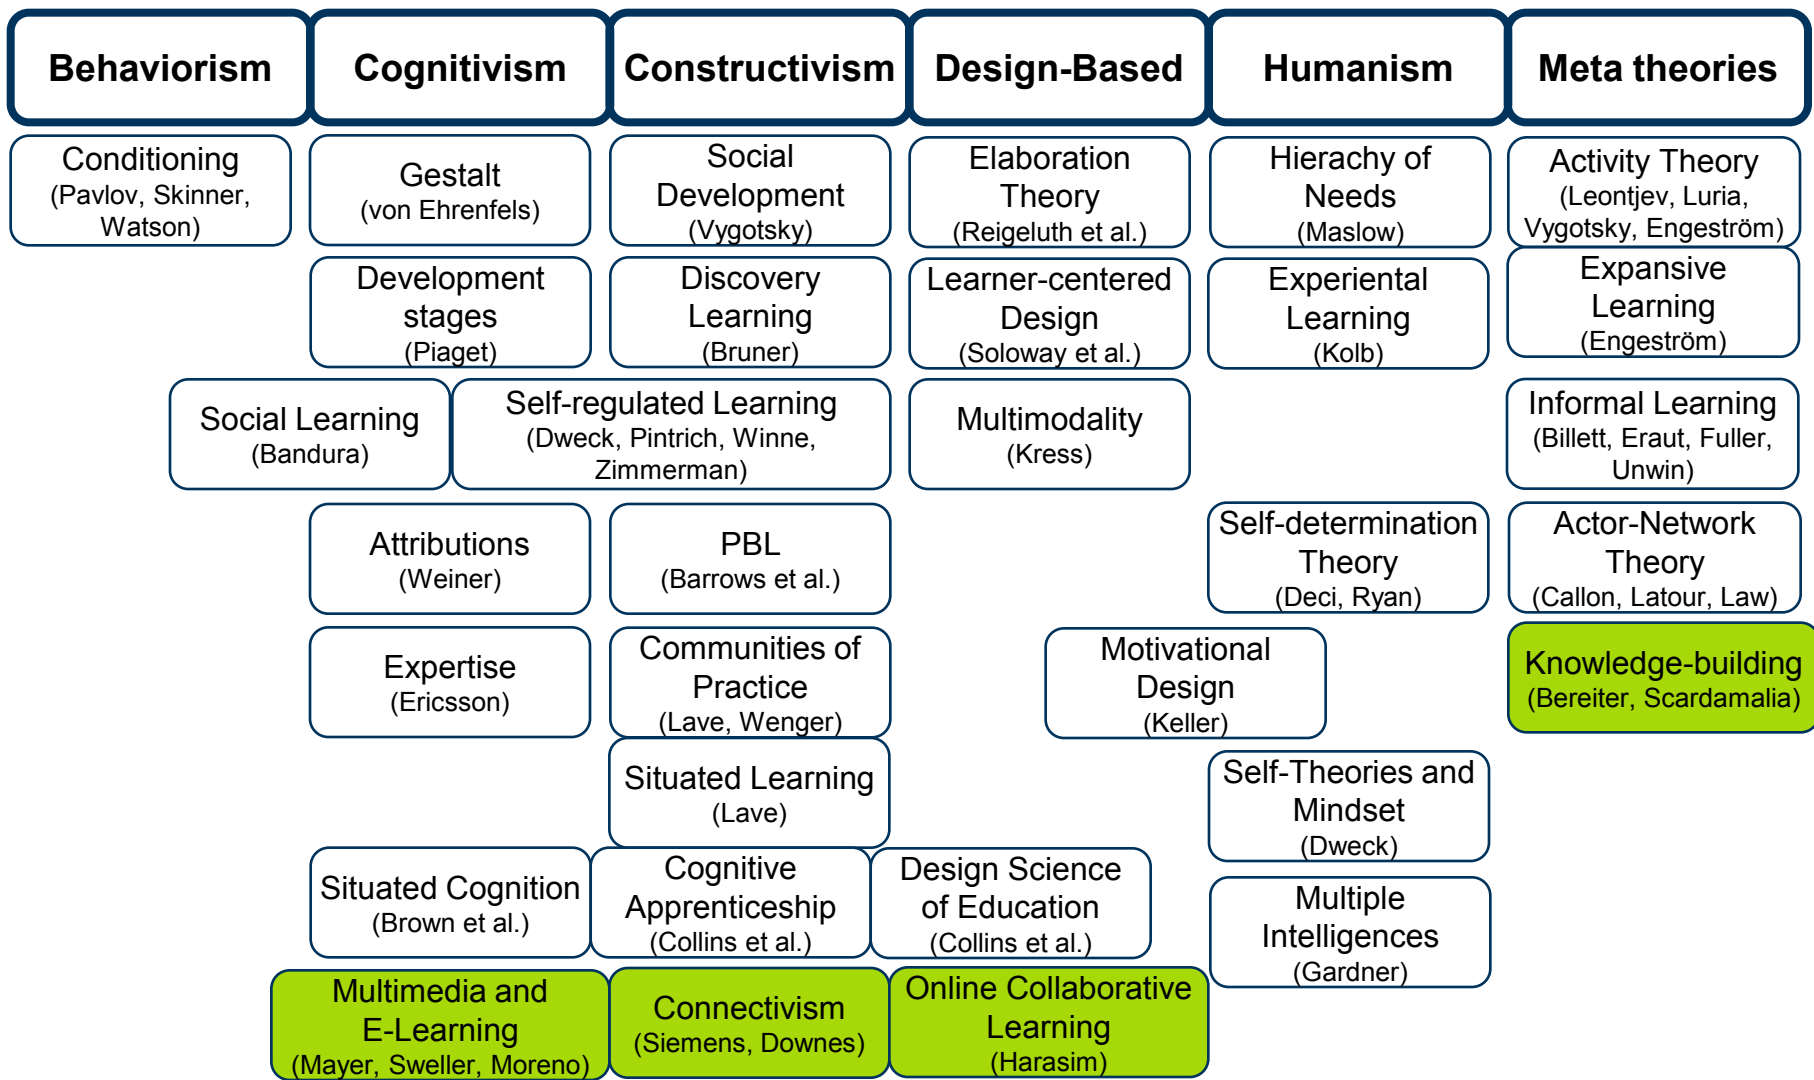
Behaviorism

Cognitivism

Constructivism

Design-Based

Humanism

Meta theories

Conditioning (Pavlov, Skinner, Watson)

Gestalt (von Ehrenfels)

Social Development (Vygotsky)

Elaboration Theory (Reigeluth et al.)

Hierachy of Needs (Maslow)

Activity Theory (Leontjev, Luria, Vygotsky, Engeström)

Development stages (Piaget)

Discovery Learning (Bruner)

Learner-centered Design (Soloway et al.)

Experiental Learning (Kolb)

Expansive Learning (Engeström)

Social Learning (Bandura)

Self-regulated Learning (Dweck, Pintrich, Winne, Zimmerman)

Multimodality (Kress)

Informal Learning (Billett, Eraut, Fuller, Unwin)

Attributions (Weiner)

PBL (Barrows et al.)

Self-determination Theory (Deci, Ryan)

Actor-Network Theory (Callon, Latour, Law)

Expertise (Ericsson)

Communities of Practice (Lave, Wenger)

Motivational Design (Keller)

Knowledge-building (Bereiter, Scardamalia)

Situated Learning (Lave)

Self-Theories and Mindset (Dweck)

Situated Cognition (Brown et al.)

Cognitive Apprenticeship (Collins et al.)

Design Science of Education (Collins et al.)

Multiple Intelligences (Gardner)

Multimedia and E-Learning (Mayer, Sweller, Moreno)

Connectivism (Siemens, Downes)

Online Collaborative Learning (Harasim)